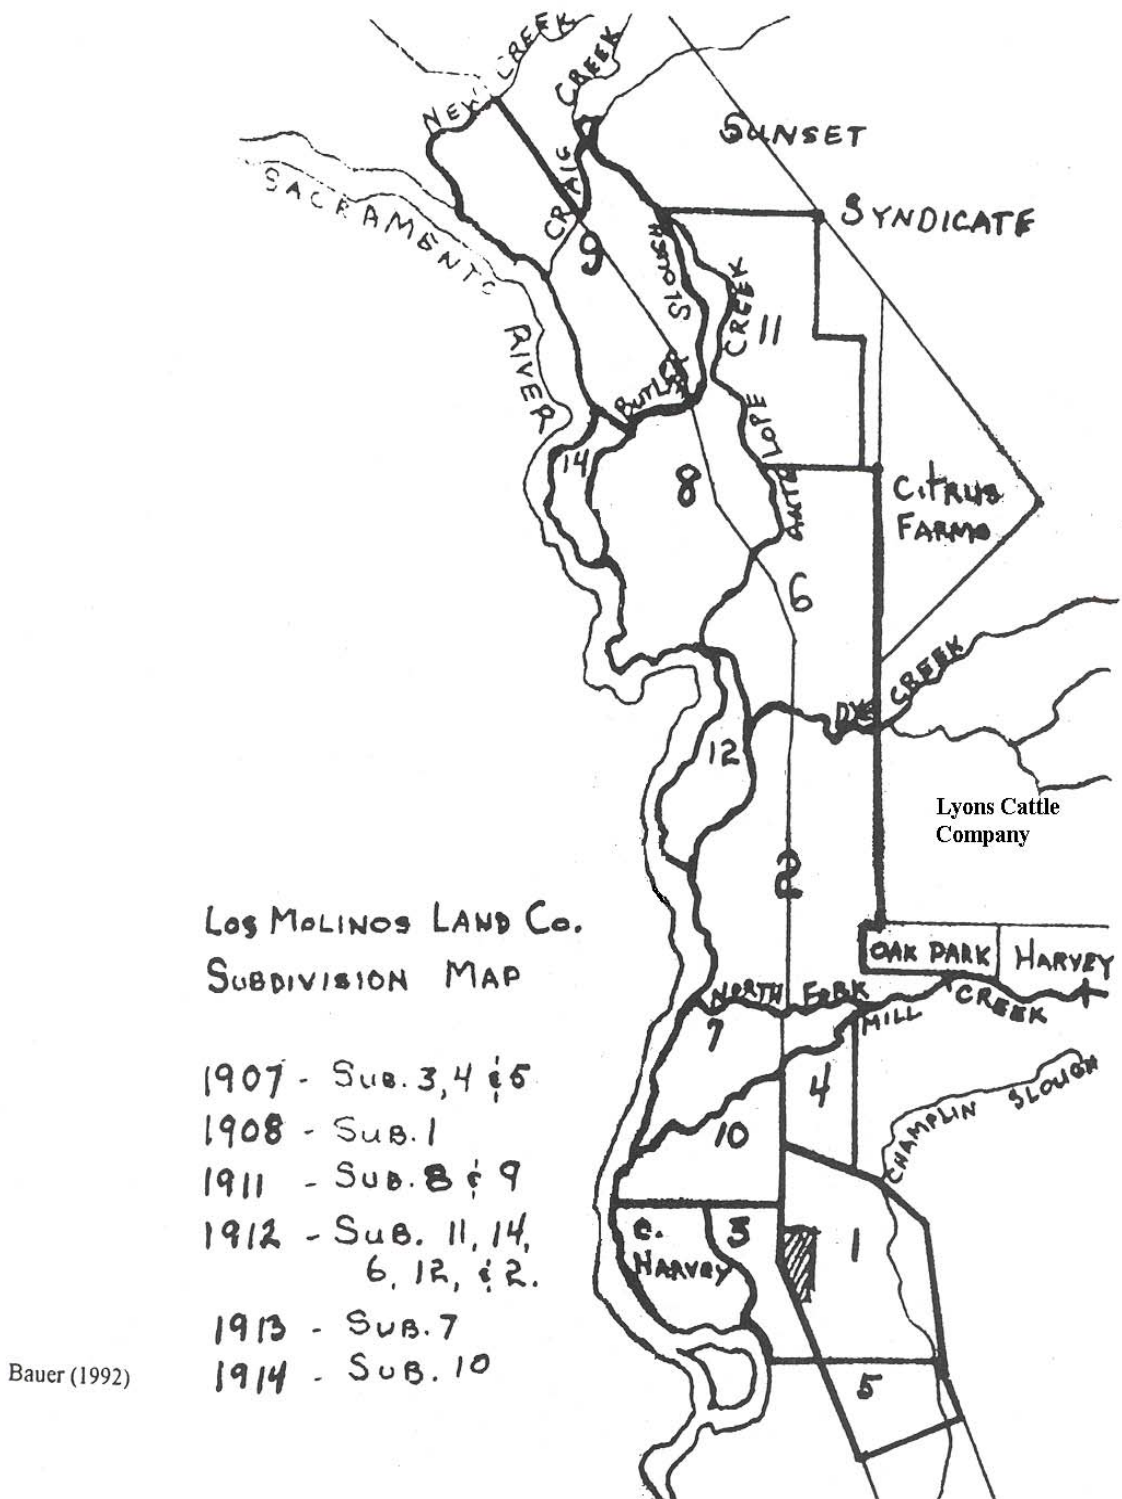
NEW CREEK
CRAIG CREEK
SUNSET
SYNDICATE
SACRAMENTO
RIVER
CRAIG
9
SLOUGH
CREEK
11
BUTLER
LOPE
ANTE
14
8
CITRUS FARMS
6
DYE CREEK
12
Lyons Cattle Company
2
LOS MOLINOS LAND CO.
SUBDIVISION MAP
OAK PARK
HARVEY
NORTH FORK
MILL CREEK
7
4
CHAMPLIN SLOUGH
10
1907 - SUB. 3, 4 & 5
1908 - SUB. 1
1911 - SUB. 8 & 9
1912 - SUB. 11, 14, 6, 12, & 2.
1913 - SUB. 7
1914 - SUB. 10
C. HARVEY
3
1
5
Bauer (1992)